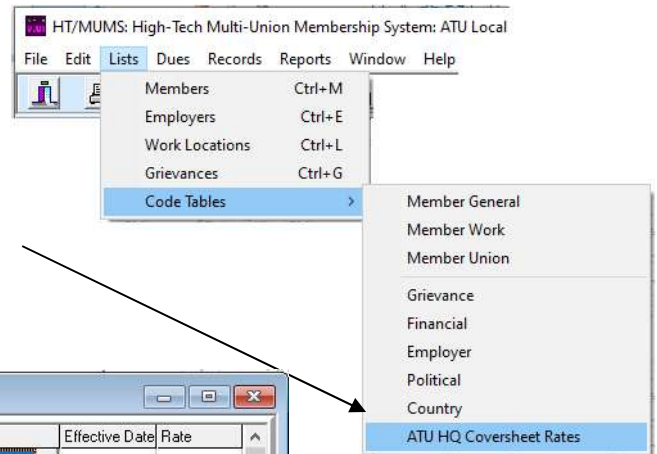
HT/MUMS: High-Tech Multi-Union Membership System: ATU Local

File Edit Lists Dues Records Reports Window Help

Members Ctrl+M
Employers Ctrl+E
Work Locations Ctrl+L
Grievances Ctrl+G
Code Tables

Member General
Member Work
Member Union
Grievance
Financial
Employer
Political
Country
ATU HQ Coversheet Rates

Effective Date Rate